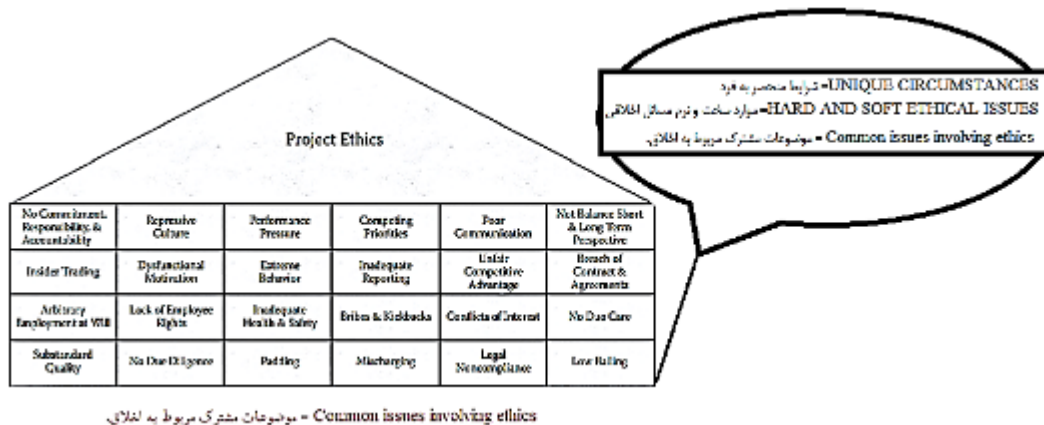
Project Ethics

| No Commitment, Responsibility, & Accountability | Repressive Culture | Performance Pressure | Competing Priorities | Poor Communication | Not Balance Short & Long Term Perspective |
|---|---|---|---|---|---|
| Insider Trading | Dysfunctional Motivation | Extreme Behavior | Inadequate Reporting | Unfair Competitive Advantage | Breach of Contract & Agreements |
| Arbitrary Employment at Will | Lack of Employee Rights | Inadequate Health & Safety | Bribes & Kickbacks | Conflicts of Interest | No Due Care |
| Substandard Quality | No Due Diligence | Padding | Mischarging | Legal Noncompliance | Low Balling |

UNIQUE CIRCUMSTANCES= شرایط منحصر به فرد
HARD AND SOFT ETHICAL ISSUES=موارد سخت و نرم مسائل اخلاقی
Common issues involving ethics = موضوعات مشترک مربوط به اخلاق

Common issues involving ethics = موضوعات مشترک مربوط به اخلاق